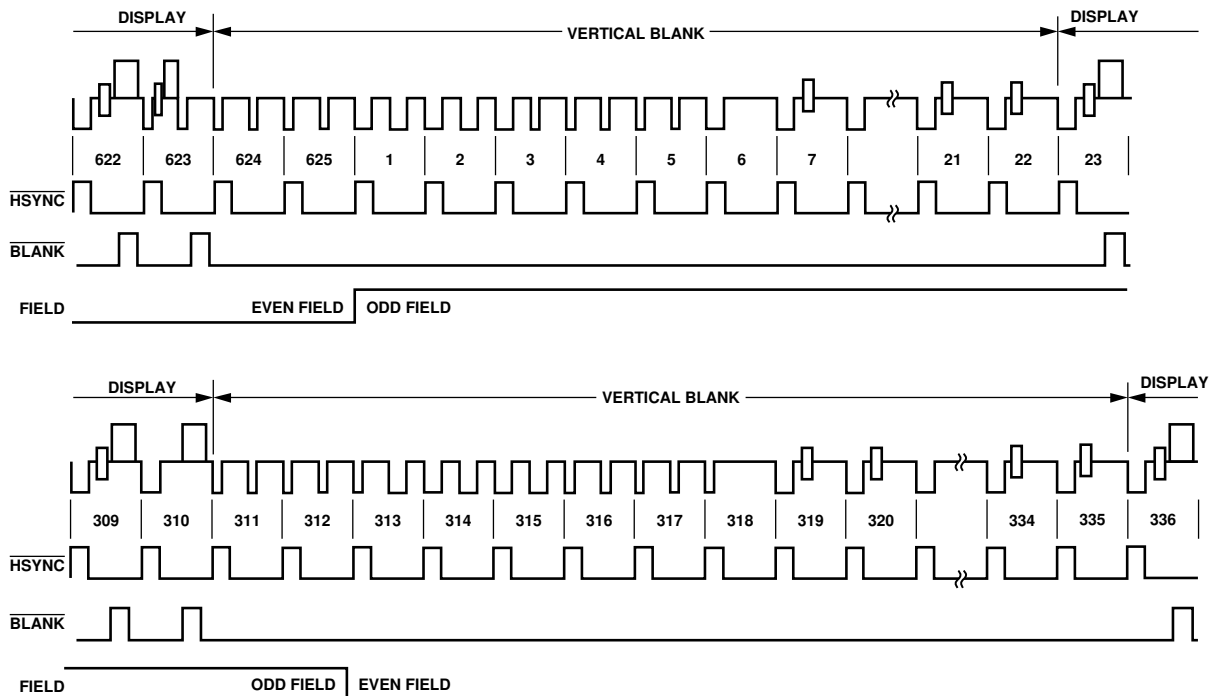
DISPLAY

VERTICAL BLANK

DISPLAY

622 623 624 625 1 2 3 4 5 6 7 21 22 23

$\overline{\text{HSYNC}}$

$\overline{\text{BLANK}}$

FIELD

EVEN FIELD

ODD FIELD

DISPLAY

VERTICAL BLANK

DISPLAY

309 310 311 312 313 314 315 316 317 318 319 320 334 335 336

$\overline{\text{HSYNC}}$

$\overline{\text{BLANK}}$

FIELD

ODD FIELD

EVEN FIELD